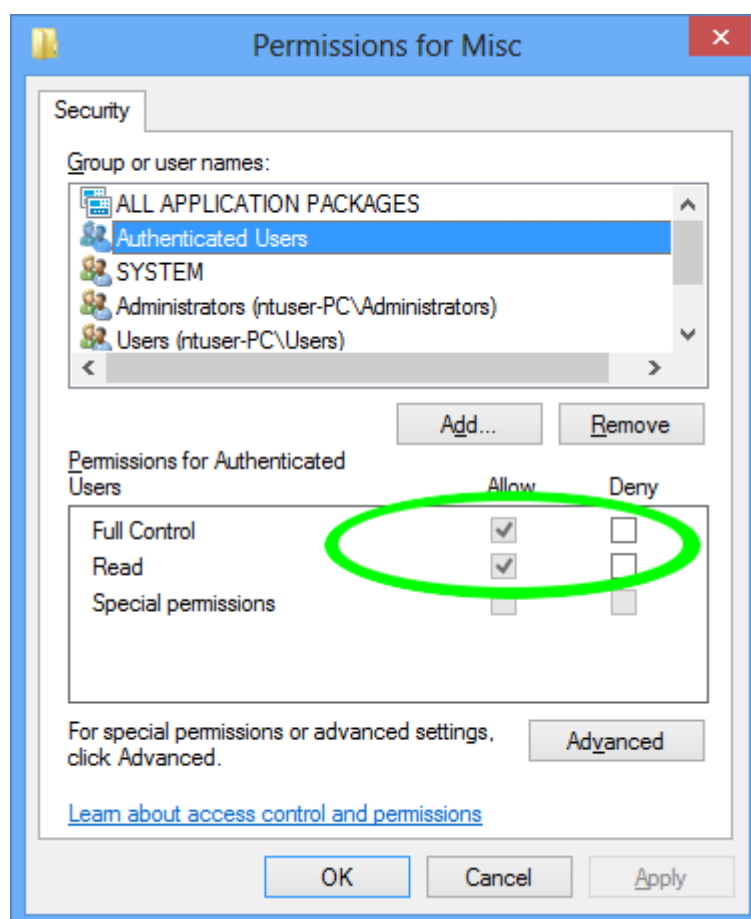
Permissions for Misc

Security

Group or user names:

ALL APPLICATION PACKAGES
Authenticated Users
SYSTEM
Administrators (ntuser-PC\Administrators)
Users (ntuser-PC\Users)

Add...
Remove

Permissions for Authenticated Users

| | Allow | Deny |
|---|---|---|
| Full Control | ✓ | |
| Read | ✓ | |
| Special permissions | | |

For special permissions or advanced settings, click Advanced.

Advanced

Learn about access control and permissions

OK
Cancel
Apply